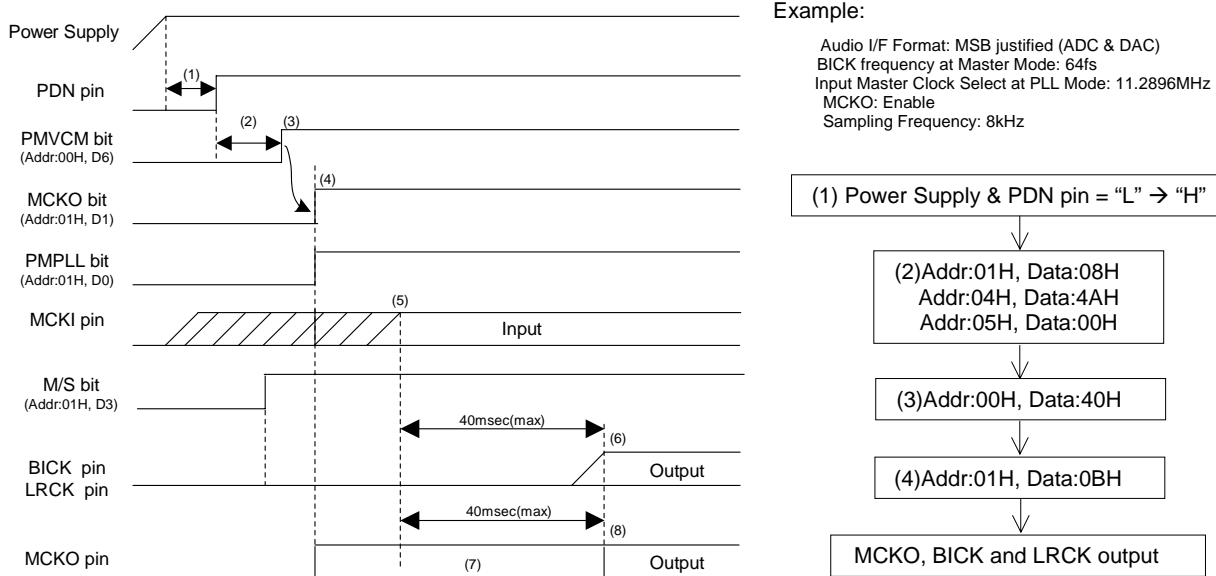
Power Supply

PDN pin

(1)

PMVCM bit
(Addr:00H, D6)

(2)

(3)

MCKO bit
(Addr:01H, D1)

(4)

PMPLL bit
(Addr:01H, D0)

MCKI pin

(5)

Input

M/S bit
(Addr:01H, D3)

40msec(max)

(6)

BICK pin
LRCK pin

Output

40msec(max)

(8)

MCKO pin

(7)

Output

Example:

Audio I/F Format: MSB justified (ADC & DAC)
BICK frequency at Master Mode: 64fs
Input Master Clock Select at PLL Mode: 11.2896MHz
MCKO: Enable
Sampling Frequency: 8kHz

(1) Power Supply & PDN pin = "L" → "H"

(2)Addr:01H, Data:08H
Addr:04H, Data:4AH
Addr:05H, Data:00H

(3)Addr:00H, Data:40H

(4)Addr:01H, Data:0BH

MCKO, BICK and LRCK output